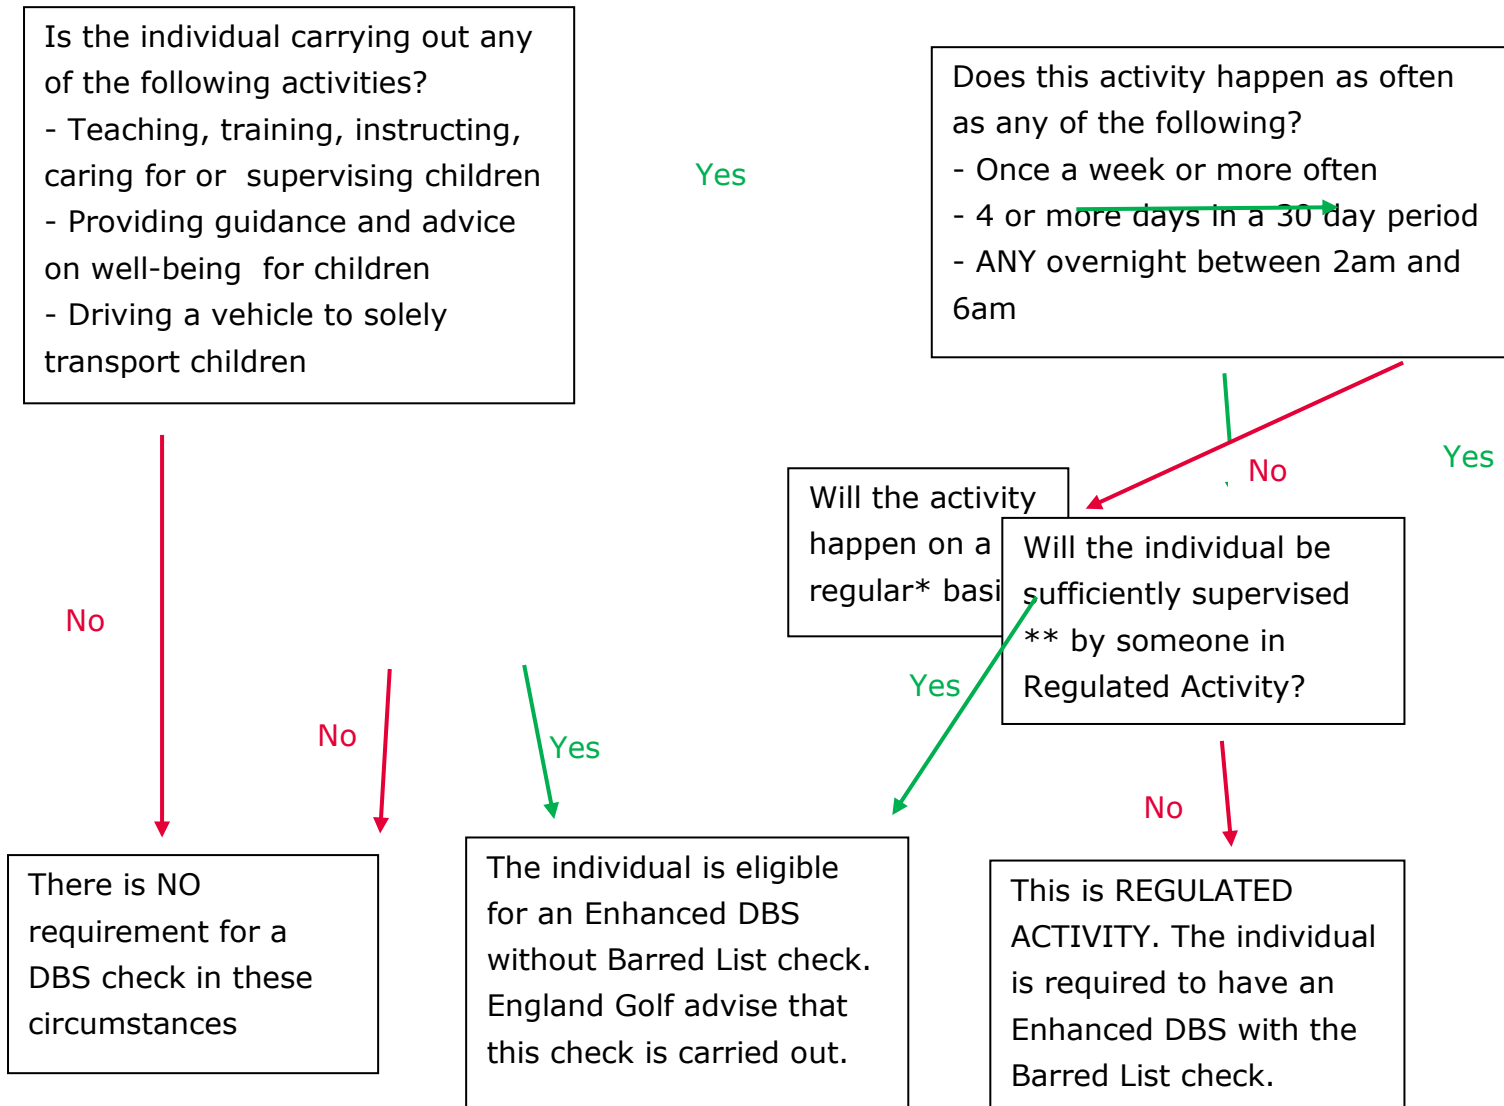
Is the individual carrying out any of the following activities?
- Teaching, training, instructing, caring for or supervising children
- Providing guidance and advice on well-being for children
- Driving a vehicle to solely transport children

Yes

Does this activity happen as often as any of the following?
- Once a week or more often
- 4 or more days in a 30 day period
- ANY overnight between 2am and 6am

No

Yes

Will the activity happen on a regular* basi

Will the individual be sufficiently supervised ** by someone in Regulated Activity?

No

No

Yes

Yes

No

There is NO requirement for a DBS check in these circumstances

The individual is eligible for an Enhanced DBS without Barred List check. England Golf advise that this check is carried out.

This is REGULATED ACTIVITY. The individual is required to have an Enhanced DBS with the Barred List check.